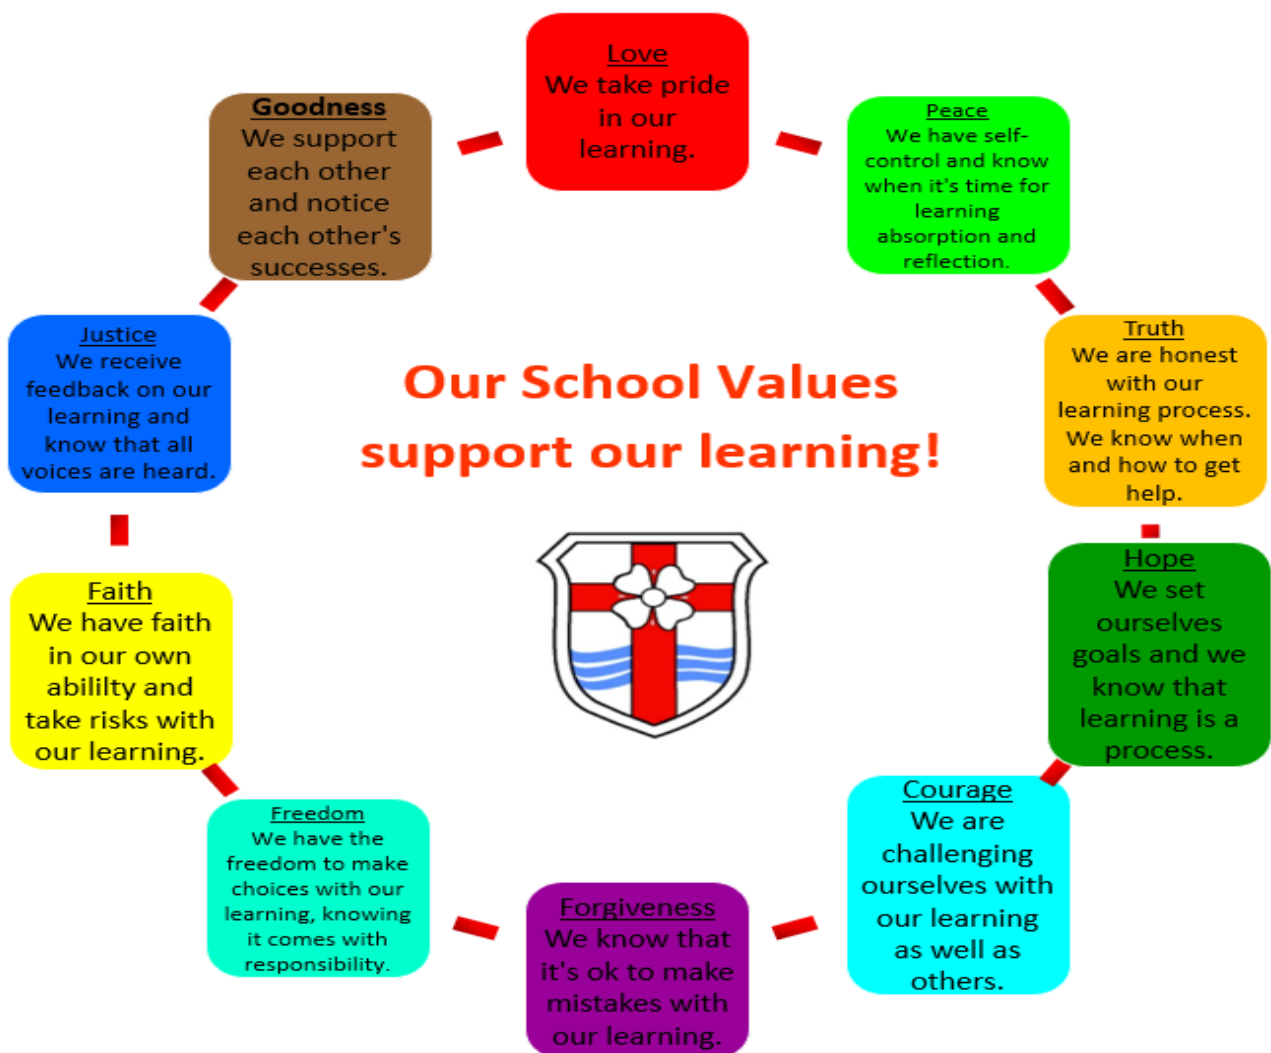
Love
We take pride in our learning.

Peace
We have self-control and know when it's time for learning absorption and reflection.

Truth
We are honest with our learning process. We know when and how to get help.

Hope
We set ourselves goals and we know that learning is a process.

Courage
We are challenging ourselves with our learning as well as others.

Forgiveness
We know that it's ok to make mistakes with our learning.

Freedom
We have the freedom to make choices with our learning, knowing it comes with responsibility.

Faith
We have faith in our own abililty and take risks with our learning.

Justice
We receive feedback on our learning and know that all voices are heard.

Goodness
We support each other and notice each other's successes.

Our School Values support our learning!